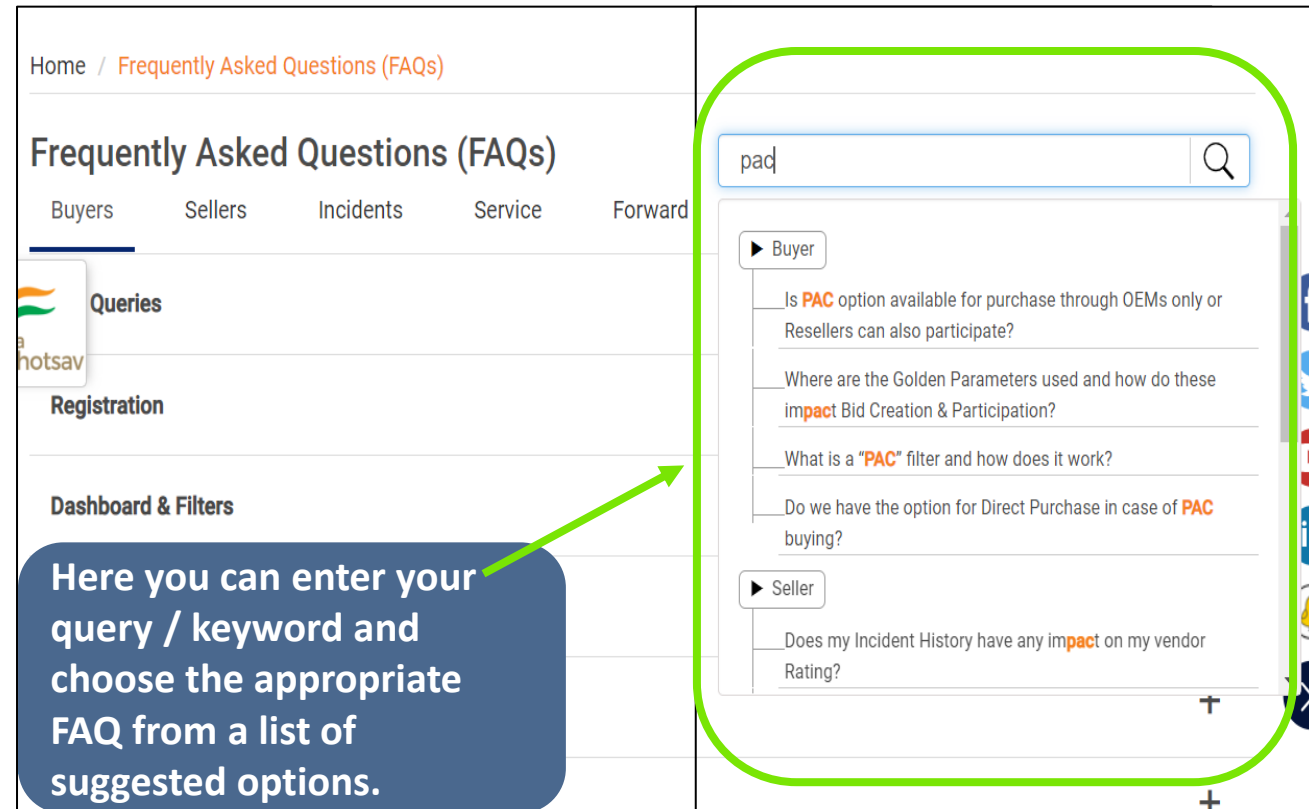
Home / Frequently Asked Questions (FAQs)

Frequently Asked Questions (FAQs)

Buyers Sellers Incidents Service Forward

a
hotsav

Queries

Registration

Dashboard & Filters

Here you can enter your query / keyword and choose the appropriate FAQ from a list of suggested options.

pac

▶ Buyer

Is PAC option available for purchase through OEMs only or Resellers can also participate?

Where are the Golden Parameters used and how do these impact Bid Creation & Participation?

What is a "PAC" filter and how does it work?

Do we have the option for Direct Purchase in case of PAC buying?

▶ Seller

Does my Incident History have any impact on my vendor Rating?

+

+